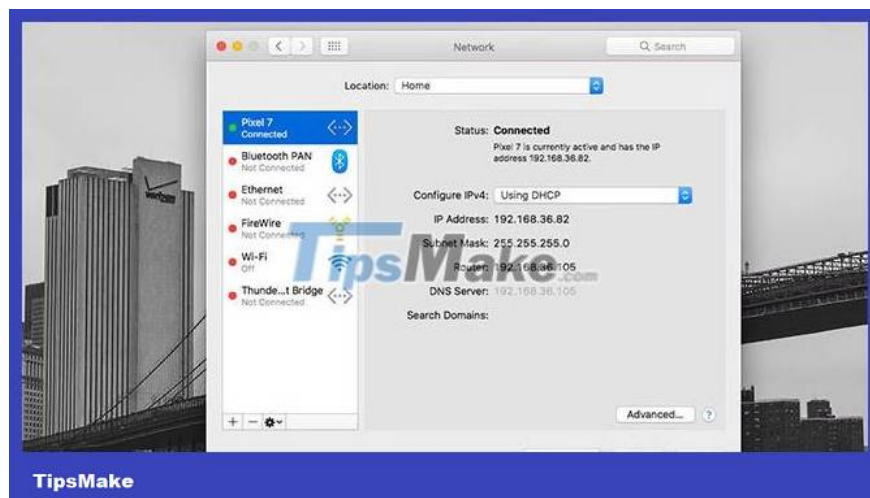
Network

Search

Location: Home

Pixel 7
Connected

Bluetooth PAN
Not Connected

Ethernet
Not Connected

FireWire
Not Connected

Wi-Fi
Off

Thunde...t Bridge
Not Connected

Status: Connected

Pixel 7 is currently active and has the IP address 192.168.36.82.

Configure IPv4: Using DHCP

IP Address: 192.168.36.82

Subnet Mask: 255.255.255.0

Router: 192.168.36.105

DNS Server: 192.168.36.105

Search Domains:

TipsMake.com

Advanced...

?

TipsMake